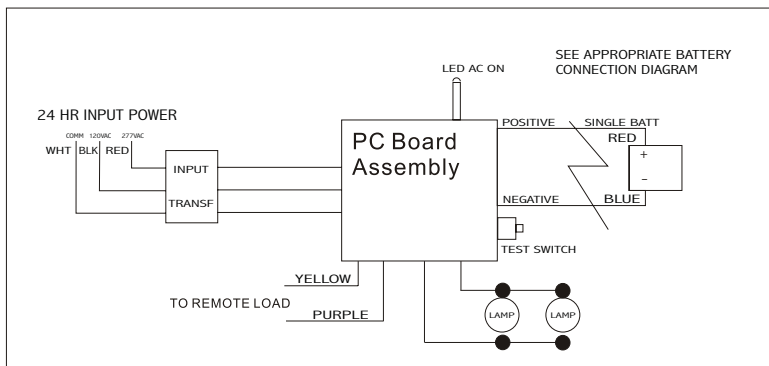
SEE APPROPRIATE BATTERY CONNECTION DIAGRAM

LED AC ON

24 HR INPUT POWER

COMM 120VAC 277VAC

WHT BLK RED

INPUT

TRANSF

PC Board Assembly

POSITIVE

SINGLE BATT

RED

+

-

NEGATIVE

BLUE

TEST SWITCH

YELLOW

TO REMOTE LOAD

PURPLE

LAMP

LAMP